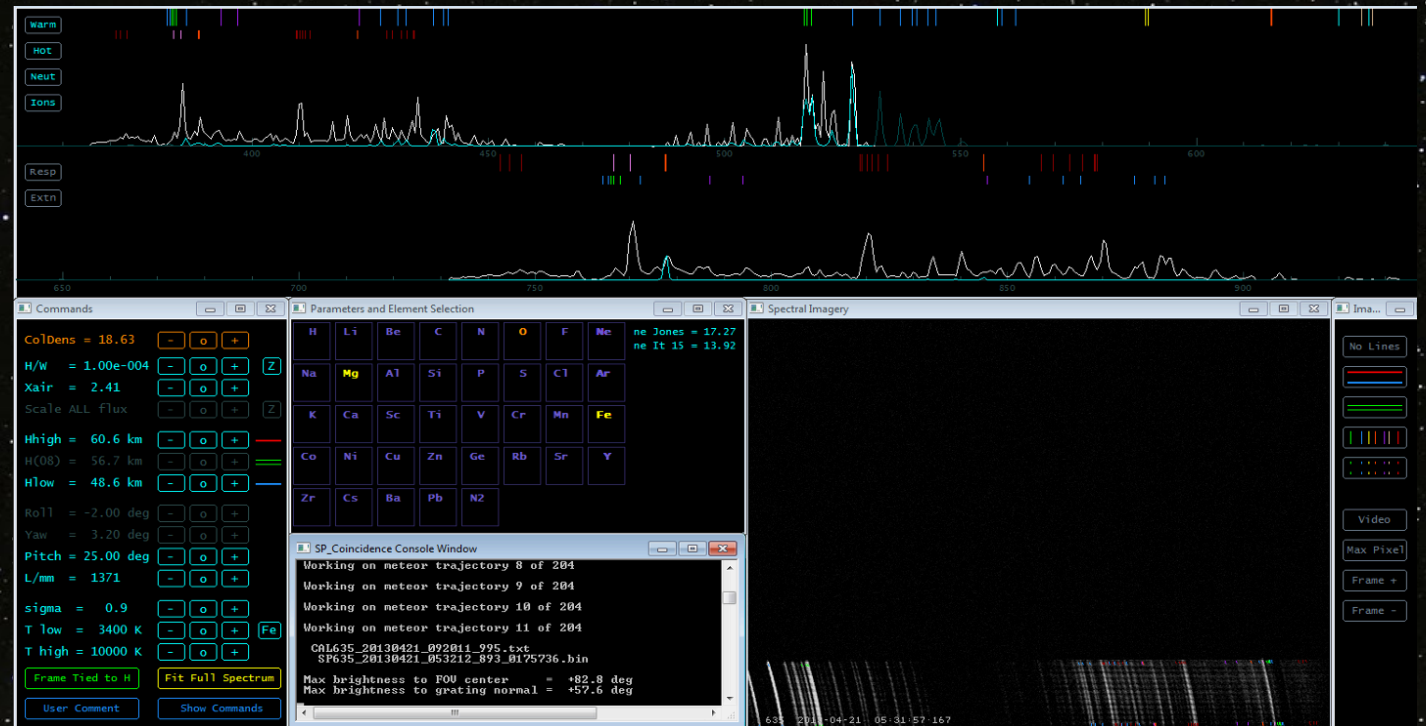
Warm
Hot
Neut
Ions
400
450
500
550
600
Resp
Extn
650
700
750
800
850
900

Commands
ColDens = 18.63 - o +
H/W = 1.00e-004 - o + Z
Xair = 2.41 - o +
Scale ALL flux - o + Z
Hhigh = 60.6 km - o +
H(08) = 56.7 km - o +
Hlow = 48.6 km - o +
Roll = -2.00 deg - o +
Yaw = 3.20 deg - o +
Pitch = 25.00 deg - o +
L/mm = 1371 - o +
sigma = 0.9 - o +
T low = 3400 K - o + Fe
T high = 10000 K - o +
Frame Tied to H
Fit Full Spectrum
User Comment
Show Commands

Parameters and Element Selection
| H | Li | Be | C | N | O | F | Ne |
|---|---|---|---|---|---|---|---|
| Na | Mg | Al | Si | P | S | Cl | Ar |
| K | Ca | Sc | Ti | V | Cr | Mn | Fe |
| Co | Ni | Cu | Zn | Ge | Rb | Sr | Y |
| Zr | Cs | Ba | Pb | N2 | | | |

ne Jones = 17.27
ne It 15 = 13.92

SP_Coincidence Console Window
Working on meteor trajectory 8 of 204
Working on meteor trajectory 9 of 204
Working on meteor trajectory 10 of 204
Working on meteor trajectory 11 of 204
CAL635_20130421_092011_995.txt
SP635_20130421_053212_893_0175736.bin
Max brightness to FOV center = +82.8 deg
Max brightness to grating normal = +57.6 deg

Spectral Imagery
635 2013-04-21 05:31:57.167

Ima...
No Lines
Video
Max Pixel
Frame +
Frame -